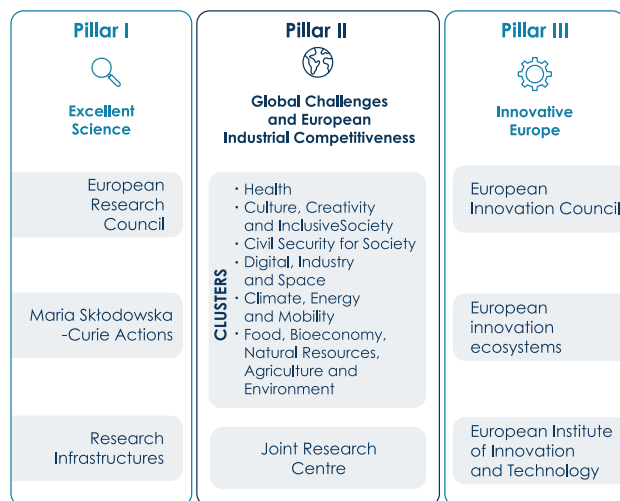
Pillar I

Excellent Science

European Research Council

Maria Skłodowska -Curie Actions

Research Infrastructures

Pillar II

Global Challenges and European Industrial Competitiveness

CLUSTERS

• Health
• Culture, Creativity and InclusiveSociety
• Civil Security for Society
• Digital, Industry and Space
• Climate, Energy and Mobility
• Food, Bioeconomy, Natural Resources, Agriculture and Environment

Joint Research Centre

Pillar III

Innovative Europe

European Innovation Council

European innovation ecosystems

European Institute of Innovation and Technology